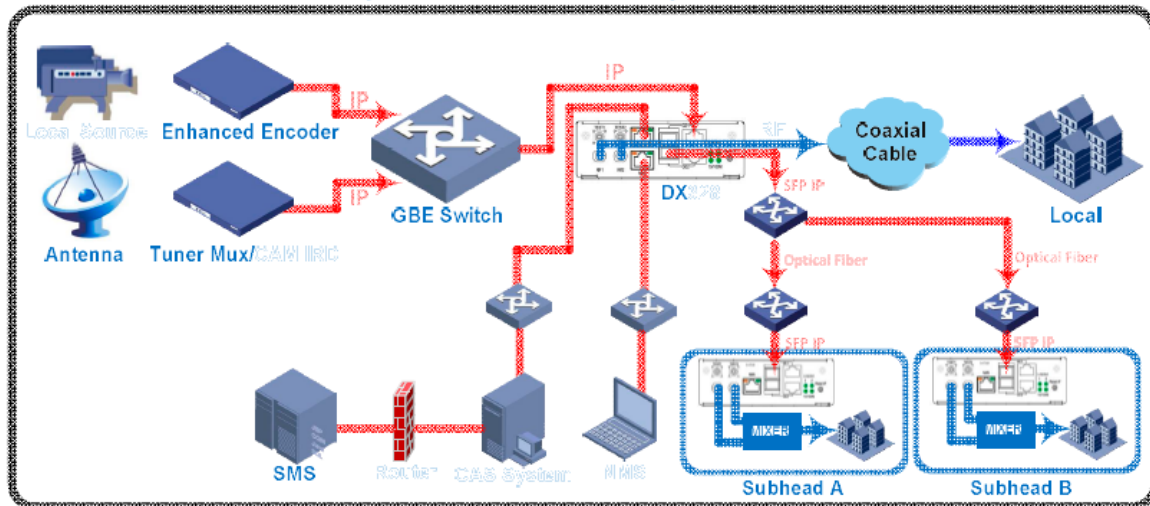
Loca Source
Enhanced Encoder
Antenna
Tuner Mux/CAM IRD
IP
IP
GBE Switch
IP
RF
Coaxial Cable
Local
DX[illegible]
SFP IP
Optical Fiber
Optical Fiber
SFP IP
SFP IP
MIXER
MIXER
SMS
Router
CAS System
NMS
Subhead A
Subhead B